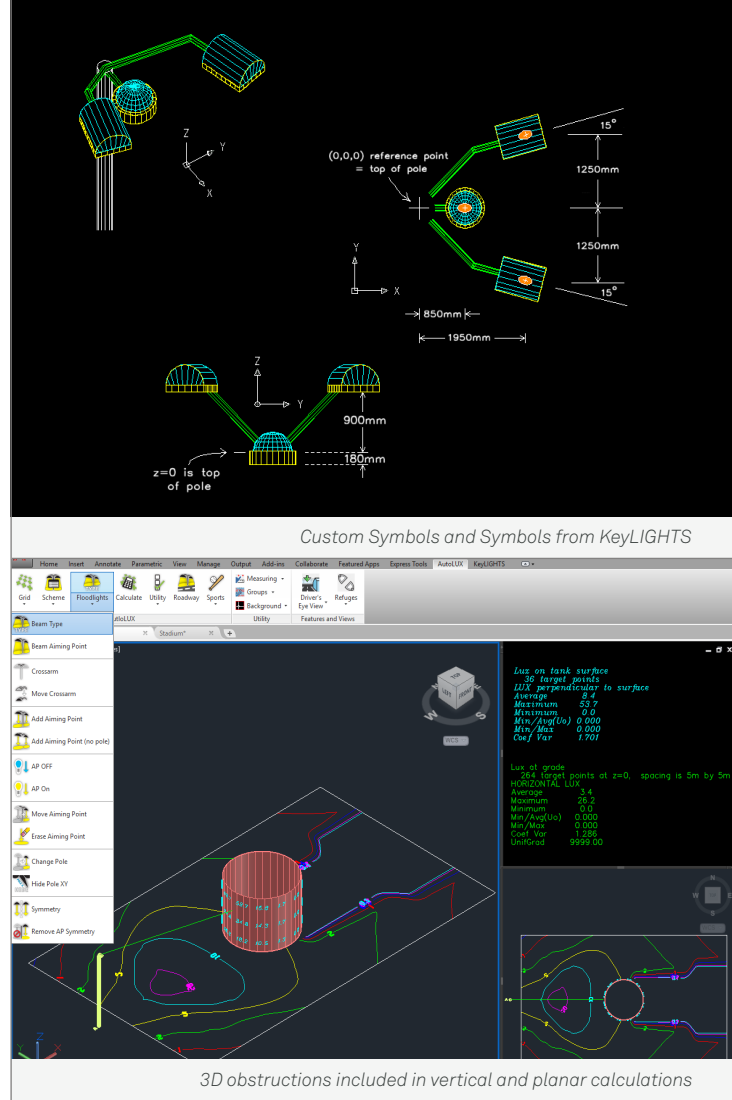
Z
Y
X

(0,0,0) reference point = top of pole

15°
1250mm
1250mm
15°
Y
X
850mm
1950mm

Z
Y
900mm
180mm
z=0 is top of pole

Custom Symbols and Symbols from KeyLIGHTS

Home Insert Annotate Parametric View Manage Output Add-ins Collaborate Featured Apps Express Tools AutoLUX KeyLIGHTS

Grid Scheme Floodlights Calculate Utility Roadway Sports Measuring Groups Background Driver's Eye View Refuges
Utility Features and Views
AutoLUX Stadium*

Beam Type
Beam Aiming Point
Crossarm
Move Crossarm
Add Aiming Point
Add Aiming Point (no pole)
AP OFF
AP On
Move Aiming Point
Erase Aiming Point
Change Pole
Hide Pole XY
Symmetry
Remove AP Symmetry

WCS

Lux on tank surface
36 target points
LUX perpendicular to surface
Average 8.4
Maximum 53.7
Minimum 0.0
Min/Avg(Uo) 0.000
Min/Max 0.000
Coef Var 1.701

Lux at grade
264 target points at z=0, spacing is 5m by 5m
HORIZONTAL LUX
Average 3.4
Maximum 26.2
Minimum 0.0
Min/Avg(Uo) 0.000
Min/Max 0.000
Coef Var 1.286
UnifGrad 9999.00

3D obstructions included in vertical and planar calculations